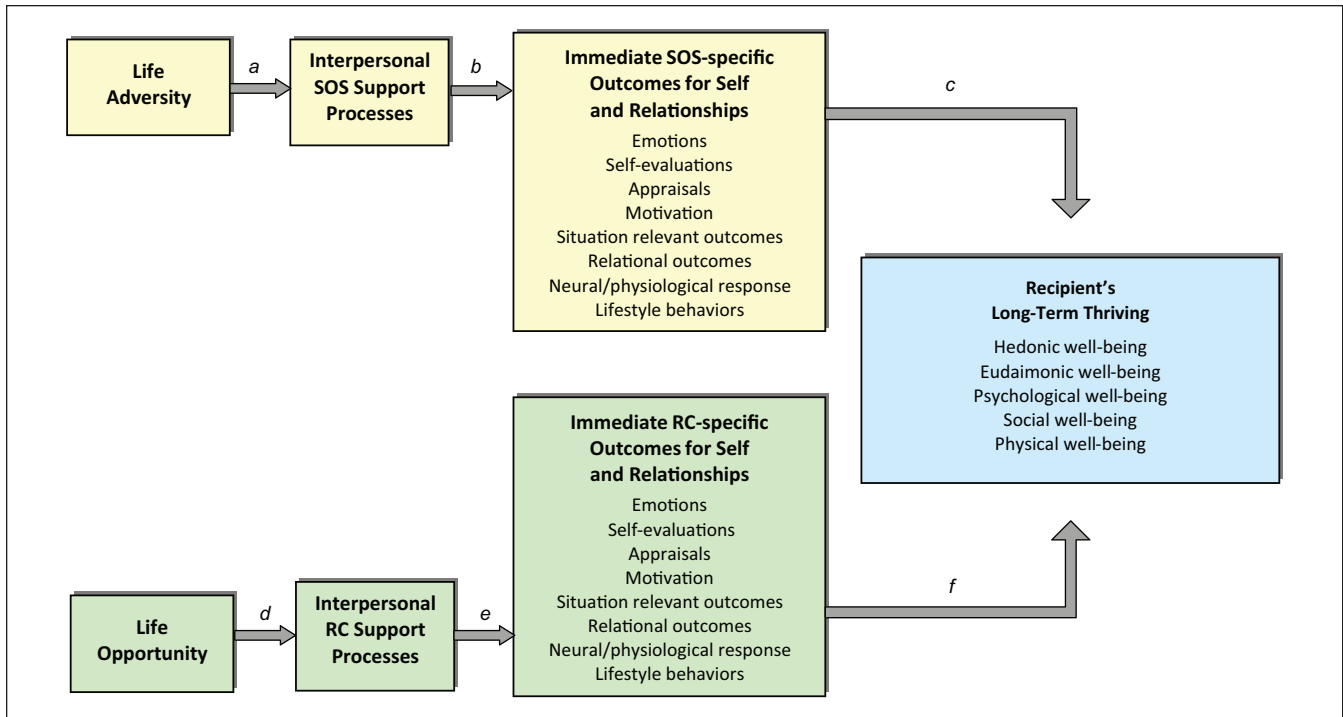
Life Adversity

a

Interpersonal SOS Support Processes

b

Immediate SOS-specific Outcomes for Self and Relationships

Emotions
Self-evaluations
Appraisals
Motivation
Situation relevant outcomes
Relational outcomes
Neural/physiological response
Lifestyle behaviors

c

Recipient's Long-Term Thriving

Hedonic well-being
Eudaimonic well-being
Psychological well-being
Social well-being
Physical well-being

Immediate RC-specific Outcomes for Self and Relationships

Emotions
Self-evaluations
Appraisals
Motivation
Situation relevant outcomes
Relational outcomes
Neural/physiological response
Lifestyle behaviors

f

Life Opportunity

d

Interpersonal RC Support Processes

e